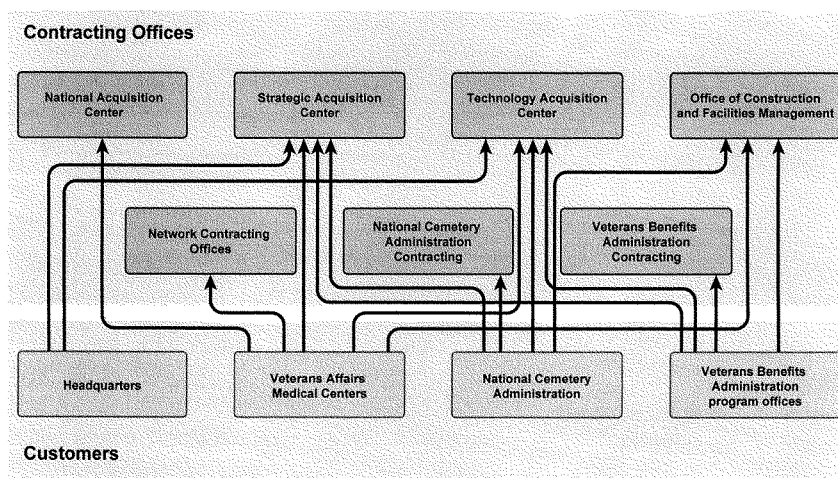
Contracting Offices

National Acquisition Center

Strategic Acquisition Center

Technology Acquisition Center

Office of Construction and Facilities Management

Network Contracting Offices

National Cemetery Administration Contracting

Veterans Benefits Administration Contracting

Headquarters

Veterans Affairs Medical Centers

National Cemetery Administration

Veterans Benefits Administration program offices

Customers